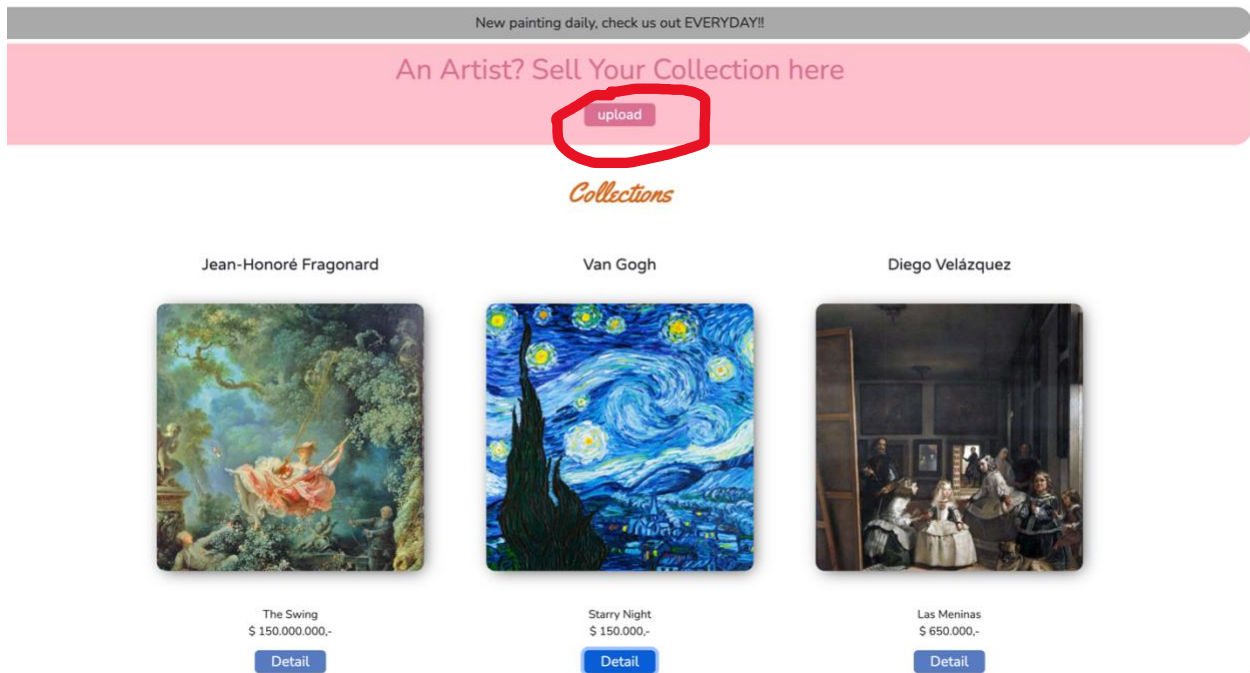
New painting daily, check us out EVERYDAY!!

An Artist? Sell Your Collection here

upload

Collections

Jean-Honoré Fragonard

Van Gogh

Diego Velázquez

The Swing
$ 150.000.000,-
Detail

Starry Night
$ 150.000,-
Detail

Las Meninas
$ 650.000,-
Detail